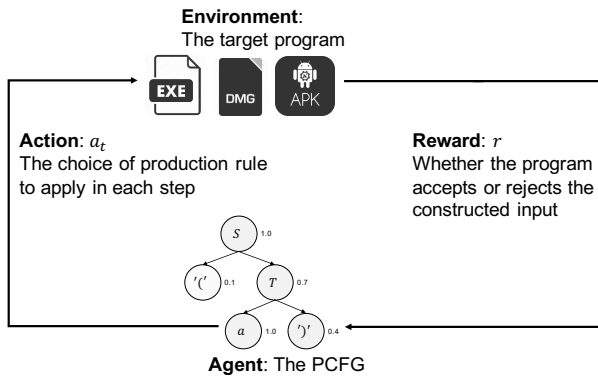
**Environment**:
The target program

EXE DMG APK

**Action**: $a_t$
The choice of production rule to apply in each step

**Reward**: $r$
Whether the program accepts or rejects the constructed input

$S$ 1.0

$'('$ 0.1

$T$ 0.7

$a$ 1.0

$')'$ 0.4

**Agent**: The PCFG